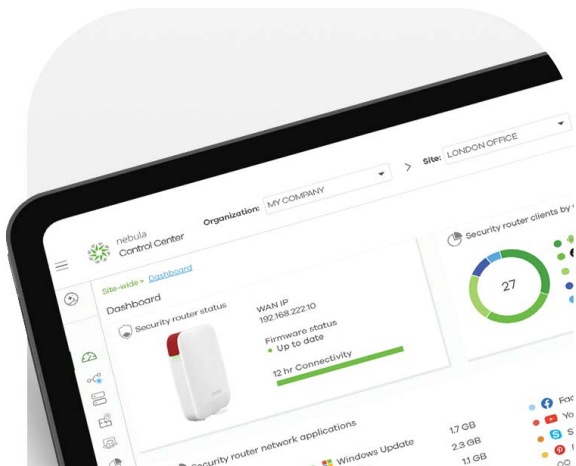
nebula
Control Center

Organization: MY COMPANY

Site: LONDON OFFICE

Site-wide > Dashboard

Dashboard

Security router status

WAN IP
192.168.222.10

Firmware status
Up to date

12 hr Connectivity

Security router clients by

27

Security router network applications

Windows Update

1.7 GB
2.3 GB
1.1 GB

Fa
Yo
S
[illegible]